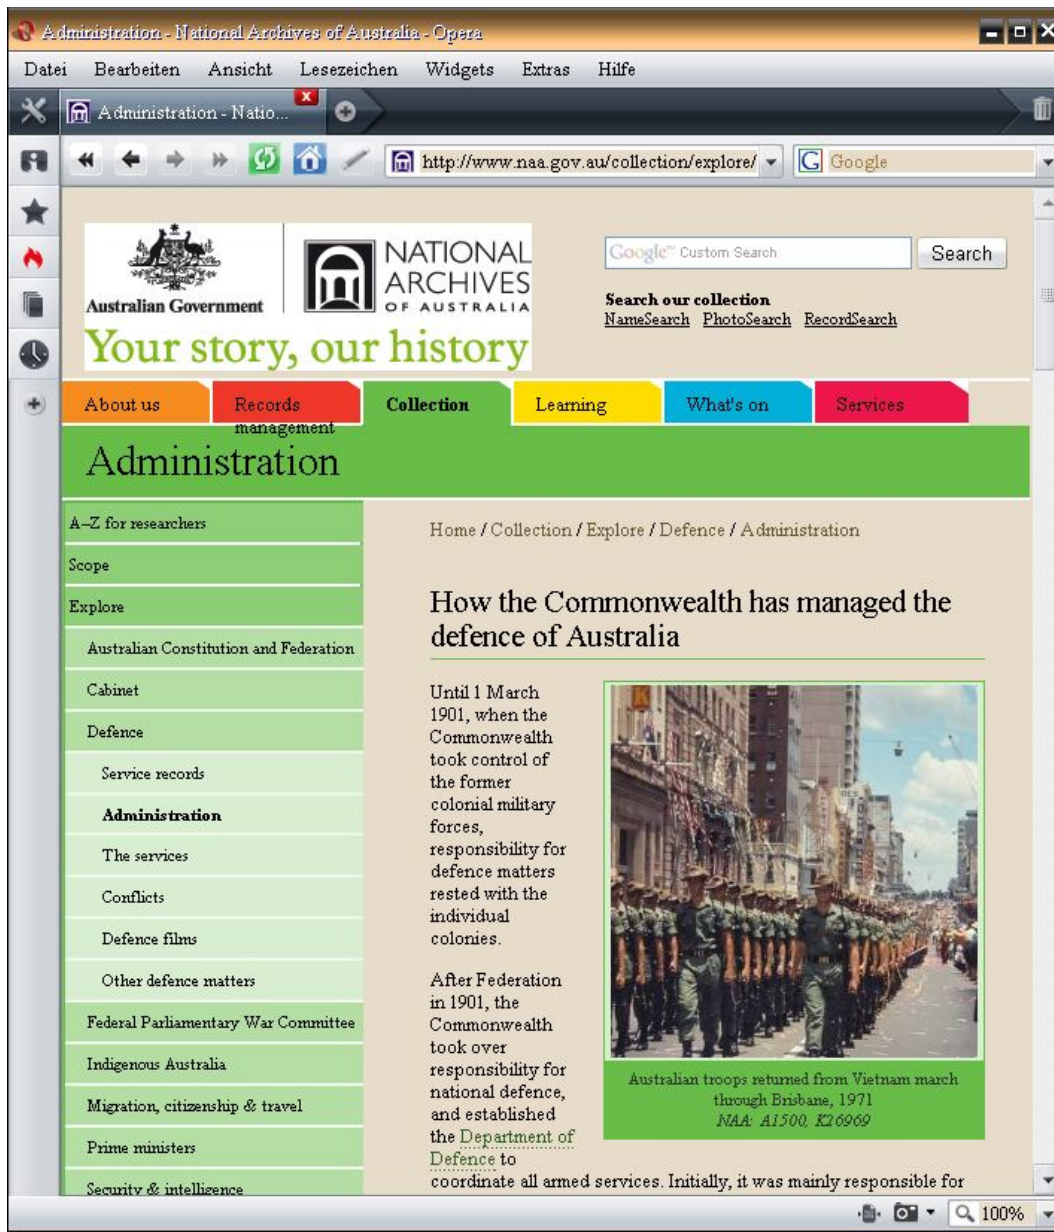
Administration - National Archives of Australia - Opera

Datei Bearbeiten Ansicht Lesezeichen Widgets Extras Hilfe

Administration - Natio...

http://www.naa.gov.au/collection/explore/

Google

Australian Government

NATIONAL ARCHIVES OF AUSTRALIA

Your story, our history

Google™ Custom Search

Search

Search our collection
NameSearch PhotoSearch RecordSearch

About us | Records management | Collection | Learning | What's on | Services

Administration

A–Z for researchers
Scope
Explore
Australian Constitution and Federation
Cabinet
Defence
Service records
Administration
The services
Conflicts
Defence films
Other defence matters
Federal Parliamentary War Committee
Indigenous Australia
Migration, citizenship & travel
Prime ministers
Security & intelligence

Home / Collection / Explore / Defence / Administration

How the Commonwealth has managed the defence of Australia

Until 1 March 1901, when the Commonwealth took control of the former colonial military forces, responsibility for defence matters rested with the individual colonies.

After Federation in 1901, the Commonwealth took over responsibility for national defence, and established the Department of Defence to coordinate all armed services. Initially, it was mainly responsible for

Australian troops returned from Vietnam march through Brisbane, 1971
NAA: A1500, K26969

100%